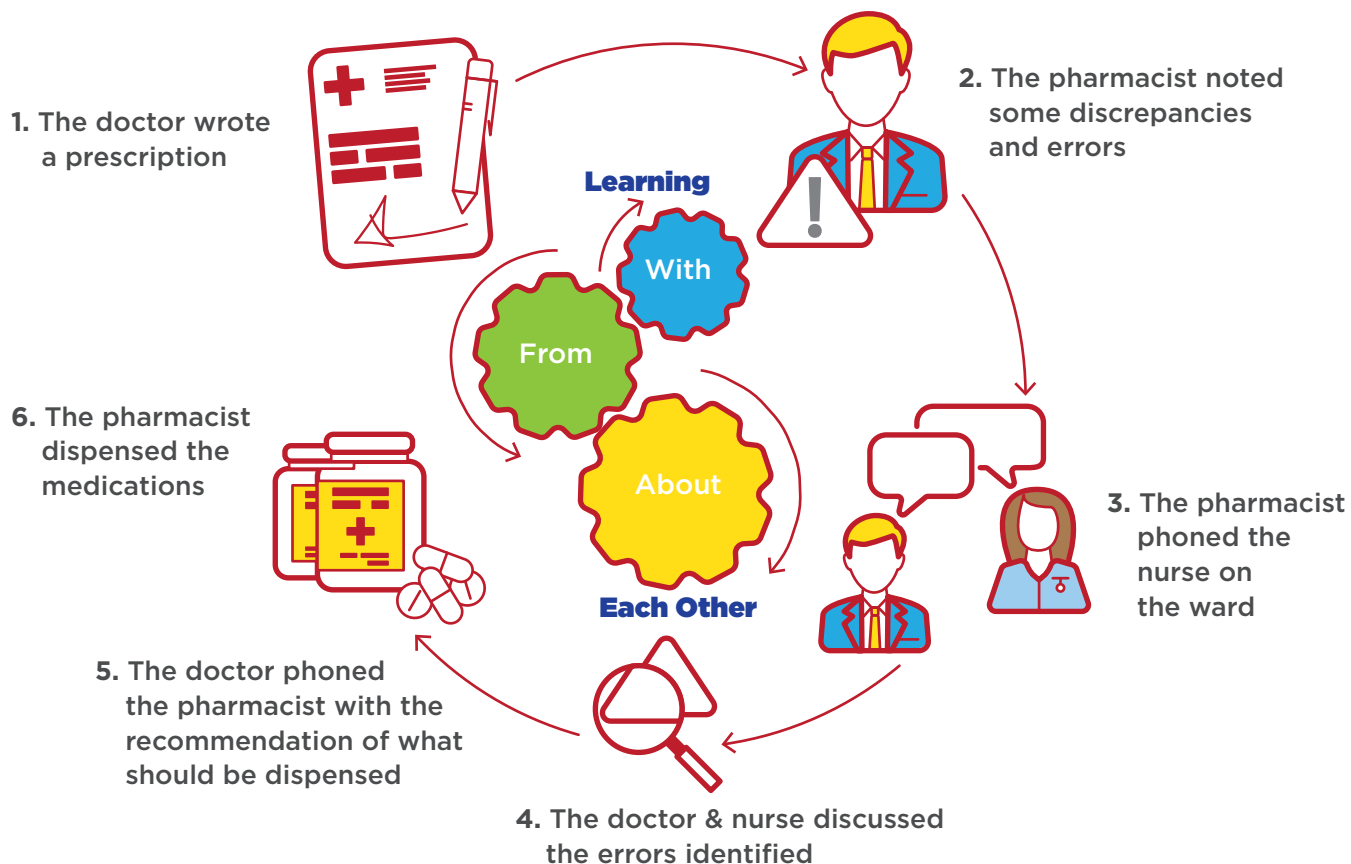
1. The doctor wrote a prescription

2. The pharmacist noted some discrepancies and errors

Learning

With

From

About

Each Other

3. The pharmacist phoned the nurse on the ward

4. The doctor & nurse discussed the errors identified

5. The doctor phoned the pharmacist with the recommendation of what should be dispensed

6. The pharmacist dispensed the medications